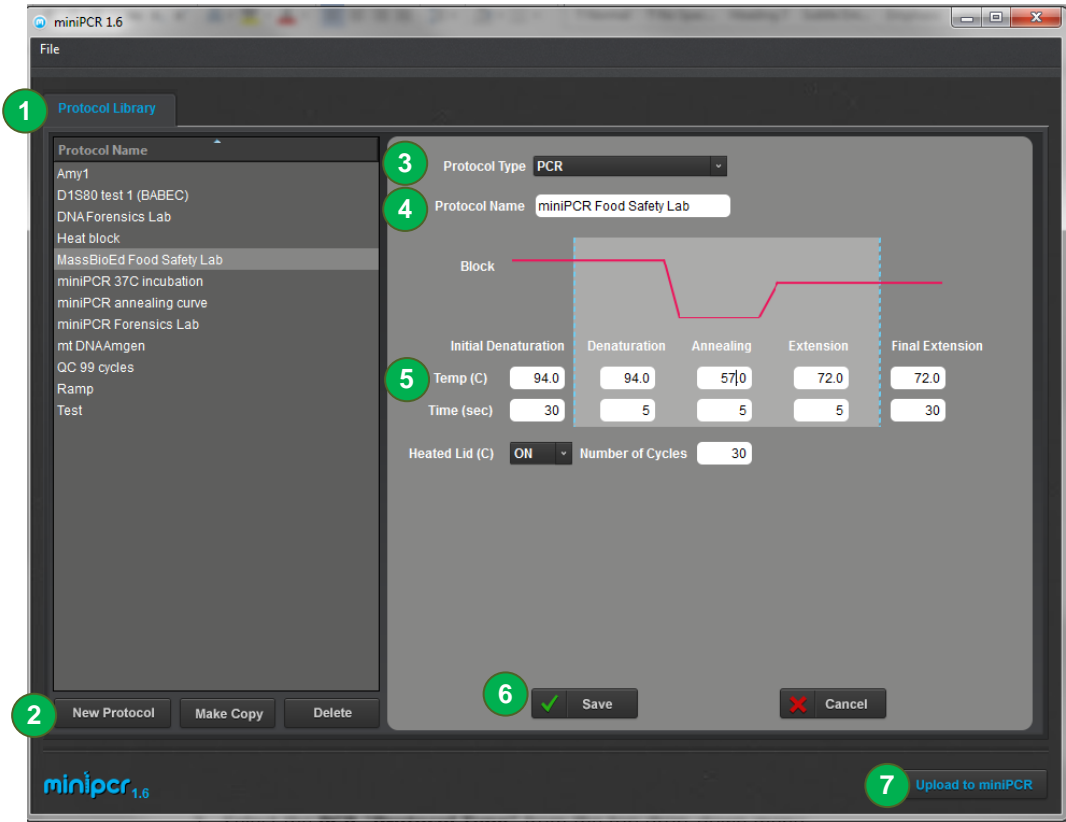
miniPCR 1.6

File

1 Protocol Library

Protocol Name
Amy1
D1S80 test 1 (BABEC)
DNA Forensics Lab
Heat block
MassBioEd Food Safety Lab
miniPCR 37C incubation
miniPCR annealing curve
miniPCR Forensics Lab
mt DNAAmgen
QC 99 cycles
Ramp
Test

2 New Protocol | Make Copy | Delete

3 Protocol Type PCR

4 Protocol Name miniPCR Food Safety Lab

Block

| | Initial Denaturation | Denaturation | Annealing | Extension | Final Extension |
|---|---|---|---|---|---|
| 5 Temp (C) | 94.0 | 94.0 | 57.0 | 72.0 | 72.0 |
| Time (sec) | 30 | 5 | 5 | 5 | 30 |

Heated Lid (C) ON Number of Cycles 30

6 Save Cancel

minipcr 1.6

7 Upload to miniPCR